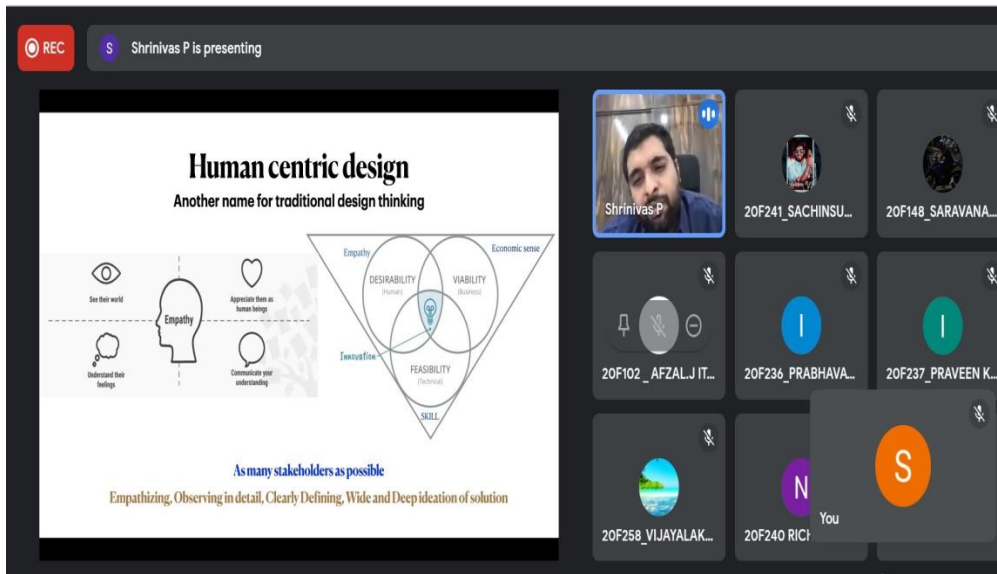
REC

S Shrinivas P is presenting

Human centric design

Another name for traditional design thinking

See their world

Appreciate them as human beings

Empathy

Understand their feelings

Communicate your understanding

Empathy

Economic sense

DESIRABILITY (Human)

VIABILITY (Business)

Innovation

FEASIBILITY (Technical)

SKILL

As many stakeholders as possible

Empathizing, Observing in detail, Clearly Defining, Wide and Deep ideation of solution

Shrinivas P

20F241_SACHINSU...

20F148_SARAVANA...

20F102 _ AFZAL.J IT...

I

20F236_PRABHAVA...

I

20F237_PRAVEEN K...

20F258_VIJAYALAK...

N

20F240 RICH

S

You